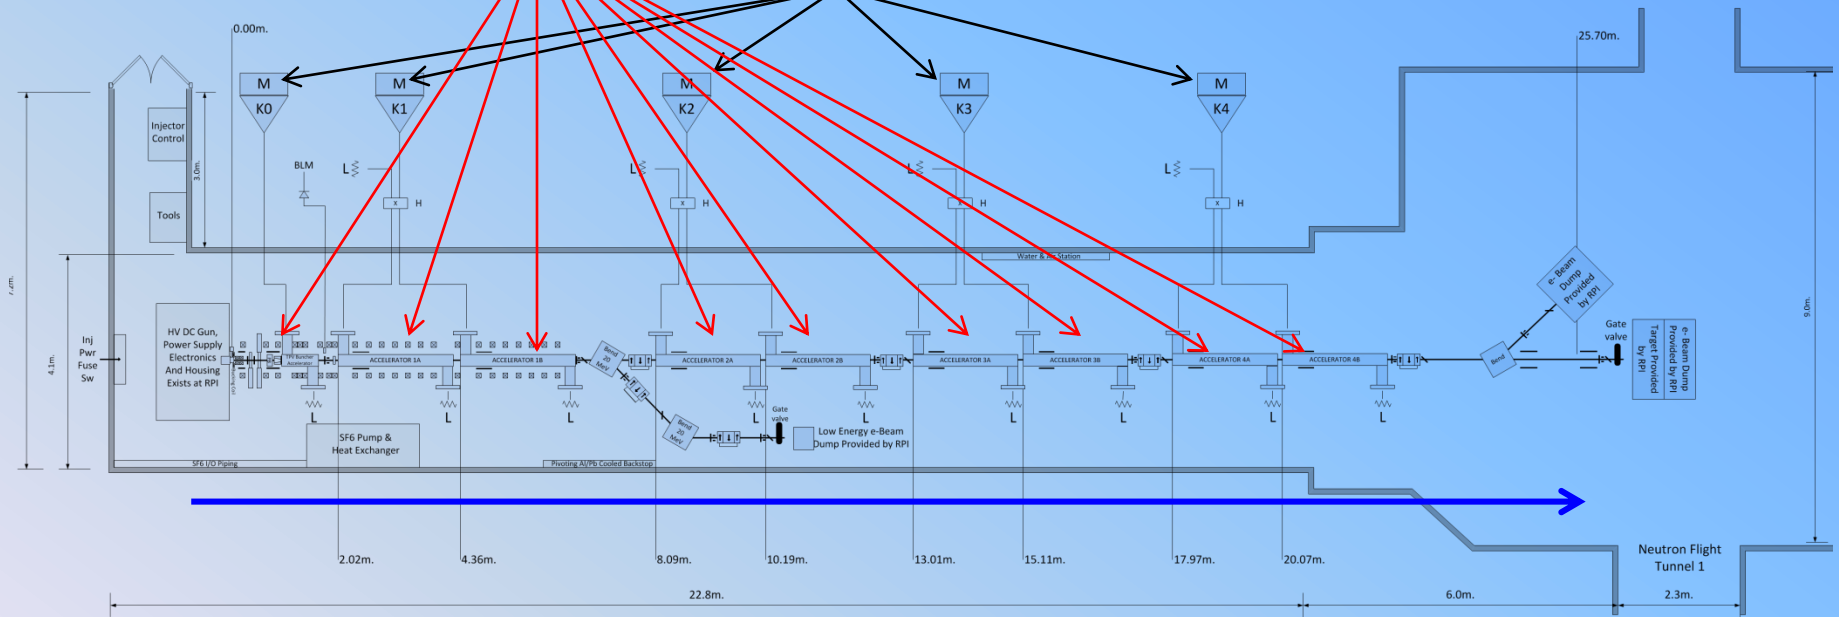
0.00m.

25.70m.

M
K0

M
K1

M
K2

M
K3

M
K4

Injector Control

3.0m.

Tools

BLM

L

H

L

H

L

H

L

H

Water & Air Station

7.4m.

4.1m.

Inj Pwr Fuse Sw

HV DC Gun, Power Supply Electronics And Housing Exists at RPI

ACCELERATOR 1A

ACCELERATOR 1B

Bend 20 MeV

ACCELERATOR 2A

ACCELERATOR 2B

ACCELERATOR 3A

ACCELERATOR 3B

ACCELERATOR 4A

ACCELERATOR 4B

Bend

e- Beam Dump Provided by RPI

Gate valve

e- Beam Dump Provided by RPI

Target Provided by RPI

9.0m.

L

L

L

L

L

L

L

L

L

Bend 20 MeV

Gate valve

Low Energy e-Beam Dump Provided by RPI

SF6 Pump & Heat Exchanger

SF6 I/O Piping

Pivoting Al/Pb Cooled Backstop

2.02m.

4.36m.

8.09m.

10.19m.

13.01m.

15.11m.

17.97m.

20.07m.

Neutron Flight Tunnel 1

22.8m.

6.0m.

2.3m.